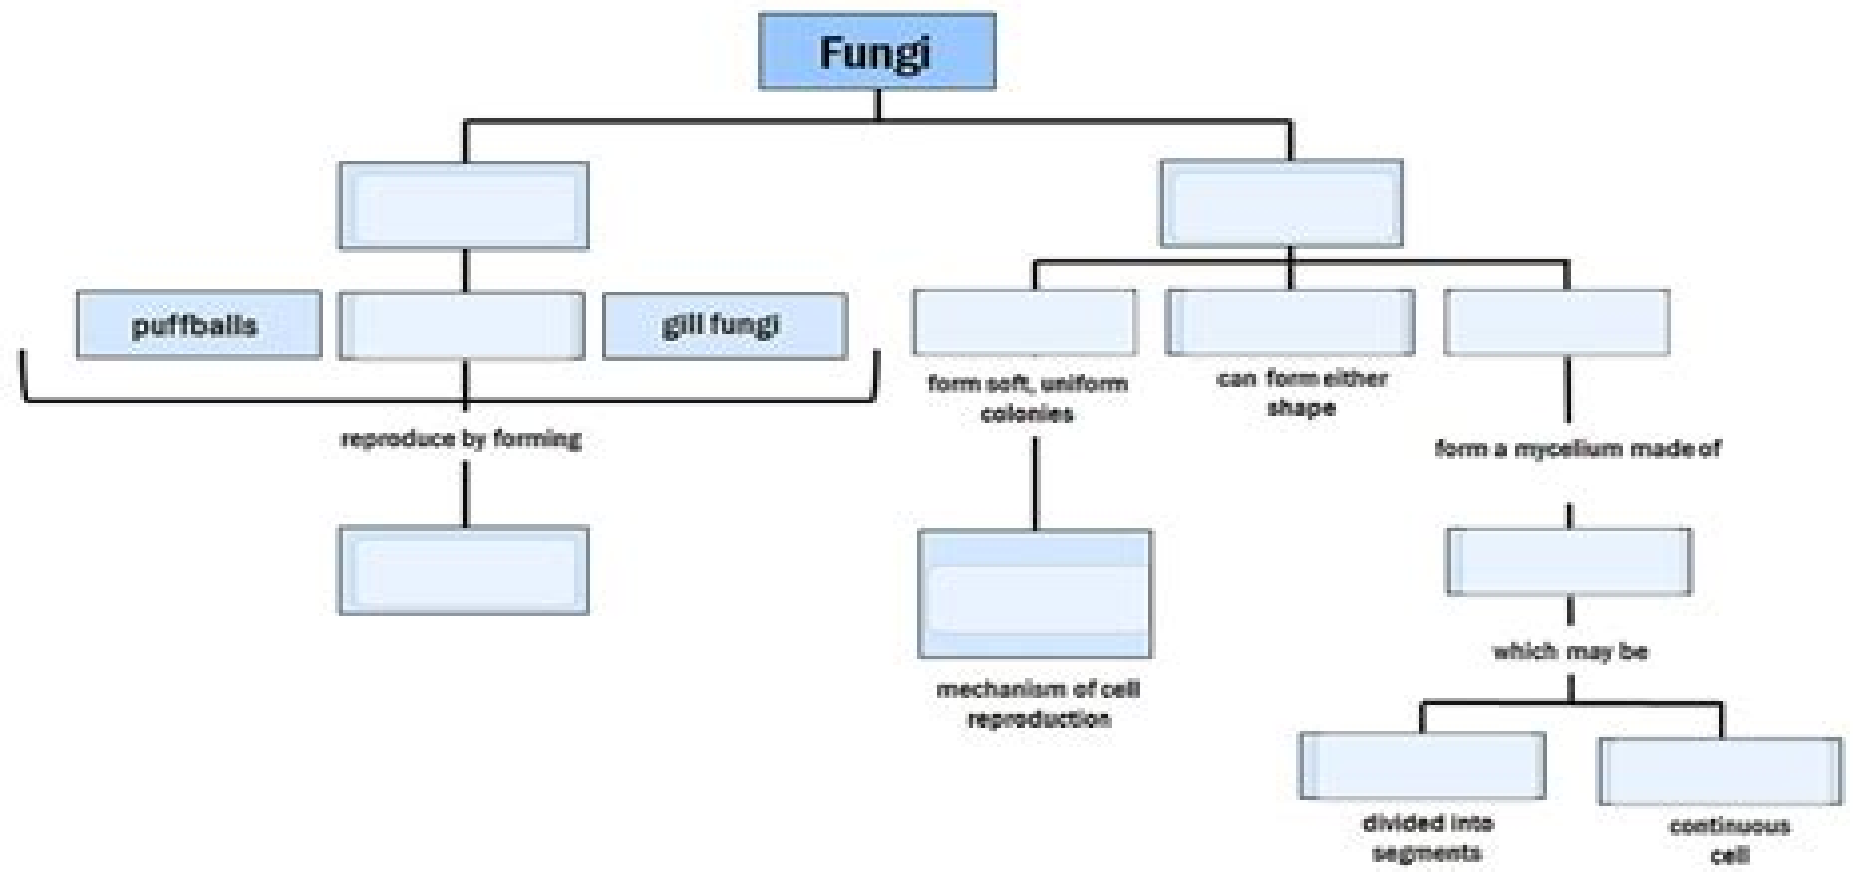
Fungi

puffballs

gill fungi

reproduce by forming

form soft, uniform colonies

mechanism of cell reproduction

can form either shape

form a mycelium made of

which may be

divided into segments

continuous cell